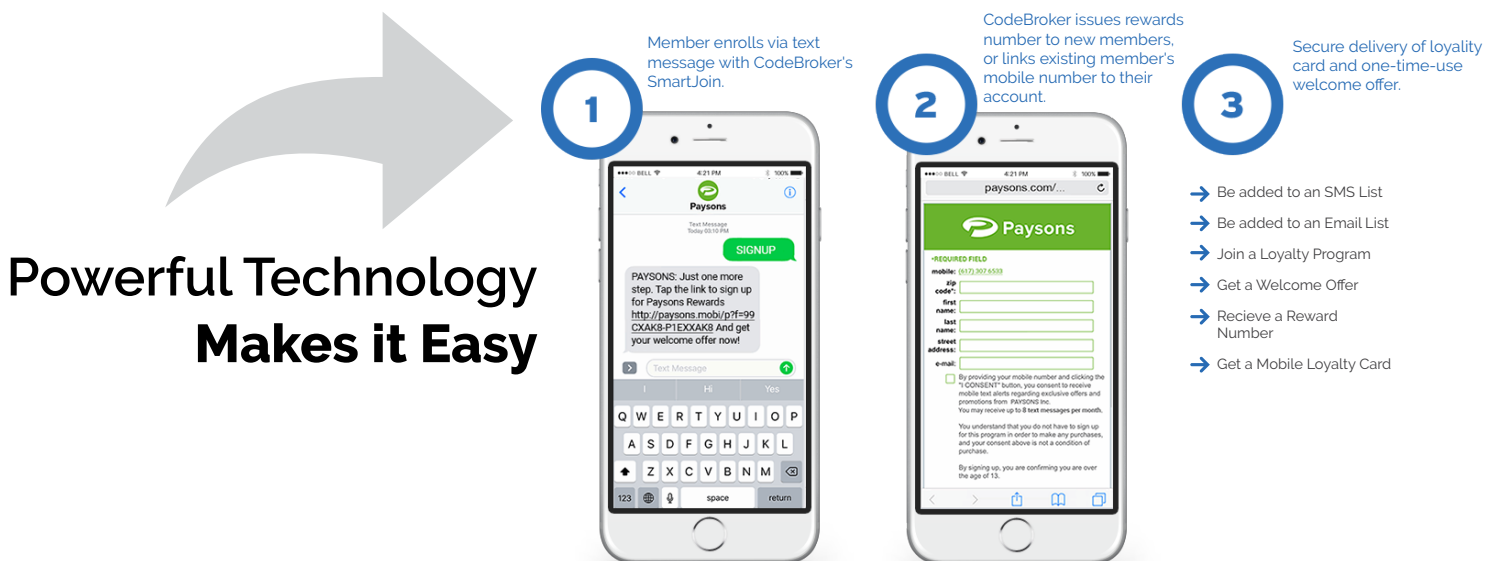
Powerful Technology
Makes it Easy

1
Member enrolls via text message with CodeBroker's SmartJoin.

●●●○○ BELL 4:21 PM 100%
Paysons
Text Message
Today 03:10 PM
SIGNUP
PAYSONS: Just one more step. Tap the link to sign up for Paysons Rewards http://paysons.mobi/p?f=99CXAK8-P1EXXAK8 And get your welcome offer now!
Text Message
I Hi Yes
Q W E R T Y U I O P
A S D F G H J K L
Z X C V B N M
123 space return

2
CodeBroker issues rewards number to new members, or links existing member's mobile number to their account.

●●●○○ BELL 4:21 PM 100%
paysons.com/...
Paysons
•REQUIRED FIELD
mobile: (617) 307 6533
zip code*:
first name:
last name:
street address:
e-mail:
By providing your mobile number and clicking the "I CONSENT" button, you consent to receive mobile text alerts regarding exclusive offers and promotions from PAYSONS Inc.
You may receive up to 8 text messages per month.
You understand that you do not have to sign up for this program in order to make any purchases, and your consent above is not a condition of purchase.
By signing up, you are confirming you are over the age of 13.

3
Secure delivery of loyality card and one-time-use welcome offer.

Be added to an SMS List
Be added to an Email List
Join a Loyalty Program
Get a Welcome Offer
Recieve a Reward Number
Get a Mobile Loyalty Card